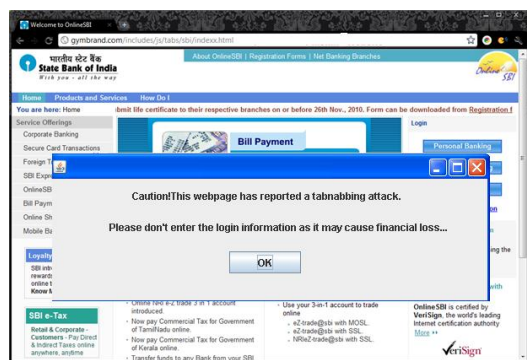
Welcome to OnlineSBI

gymbrand.com/includes/js/tabs/sbi/indexx.html

भारतीय स्टेट बैंक
State Bank of India
With you - all the way

About OnlineSBI | Registration Forms | Net Banking Branches

Online SBI

Home Products and Services How Do I

You are here: Home

bmit life certificate to their respective branches on or before 26th Nov., 2010. Form can be downloaded from Registration f

Service Offerings

Corporate Banking

Secure Card Transactions

Foreign T

SBI Expr

OnlineSB

Bill Paym

Online Sh

Mobile Ba

Bill Payment

Login

Personal Banking

Caution!This webpage has reported a tabnabbing attack.

Please don't enter the login information as it may cause financial loss...

OK

Loyalty

SBI intr
reward
online t
Know M

ion

ing the

with

Online new e-Trade 3 in 1 account introduced.

Now pay Commercial Tax for Government of TamilNadu online.

Now pay Commercial Tax for Government of Kerala online.

Transfer funds to any Bank from your SBI

Use your 3-in-1 account to trade online

eZ-trade@sbi with MOSL.

eZ-trade@sbi with SSL.

NRIeZ-trade@sbi with SSL.

OnlineSBI is certified by VeriSign, the world's leading Internet certification authority More »

VeriSign

SBI e-Tax

Retail & Corporate - Customers - Pay Direct & Indirect Taxes online anywhere, anytime